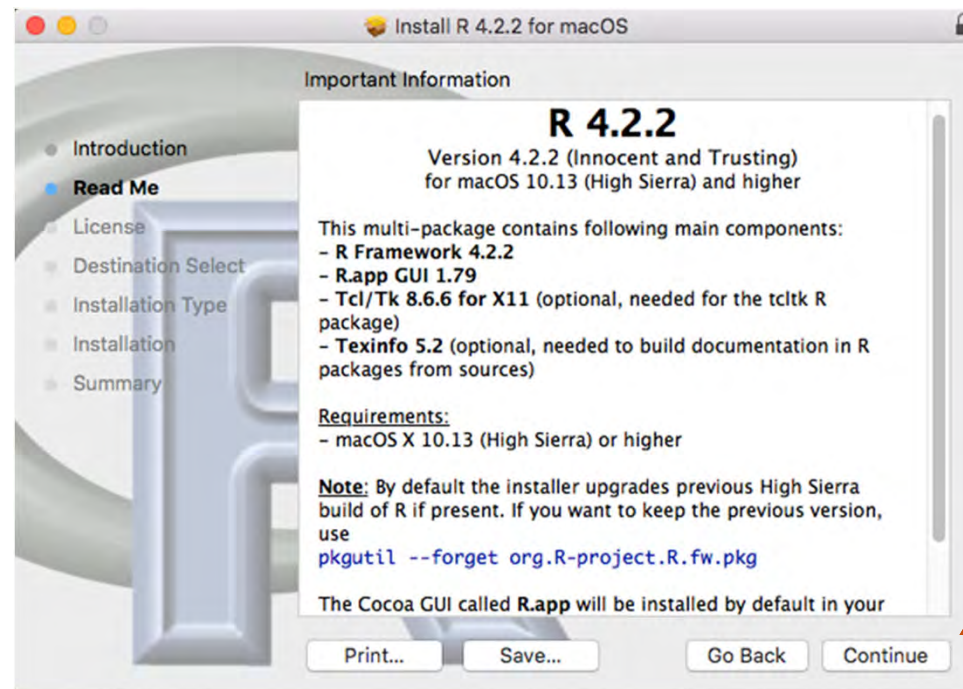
Install R 4.2.2 for macOS

Introduction
Read Me
License
Destination Select
Installation Type
Installation
Summary

Important Information

R 4.2.2

Version 4.2.2 (Innocent and Trusting)
for macOS 10.13 (High Sierra) and higher

This multi-package contains following main components:
- R Framework 4.2.2
- R.app GUI 1.79
- Tcl/Tk 8.6.6 for X11 (optional, needed for the tcltk R package)
- Texinfo 5.2 (optional, needed to build documentation in R packages from sources)

Requirements:
- macOS X 10.13 (High Sierra) or higher

Note: By default the installer upgrades previous High Sierra build of R if present. If you want to keep the previous version, use
pkgutil --forget org.R-project.R.fw.pkg

The Cocoa GUI called R.app will be installed by default in your

Print...
Save...
Go Back
Continue